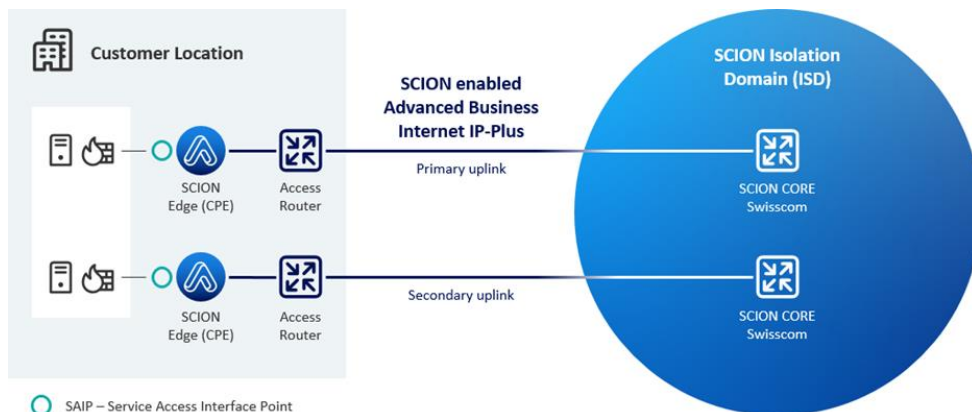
Customer Location

SCION enabled Advanced Business Internet IP-Plus

SCION Isolation Domain (ISD)

SCION Edge (CPE)

Access Router

Primary uplink

SCION CORE Swisscom

SCION Edge (CPE)

Access Router

Secondary uplink

SCION CORE Swisscom

SAIP – Service Access Interface Point